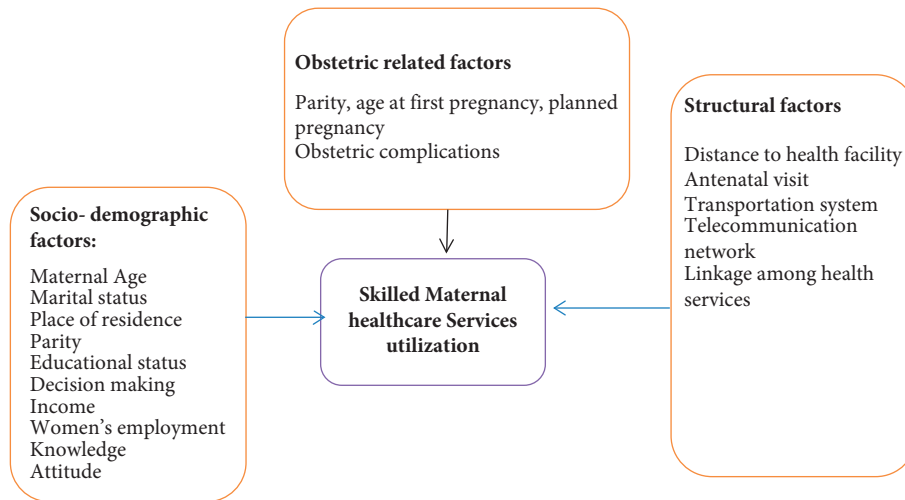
Obstetric related factors

Parity, age at first pregnancy, planned pregnancy
Obstetric complications

Structural factors

Distance to health facility
Antenatal visit
Transportation system
Telecommunication network
Linkage among health services

Socio- demographic factors:

Maternal Age
Marital status
Place of residence
Parity
Educational status
Decision making
Income
Women's employment
Knowledge
Attitude

Skilled Maternal healthcare Services utilization